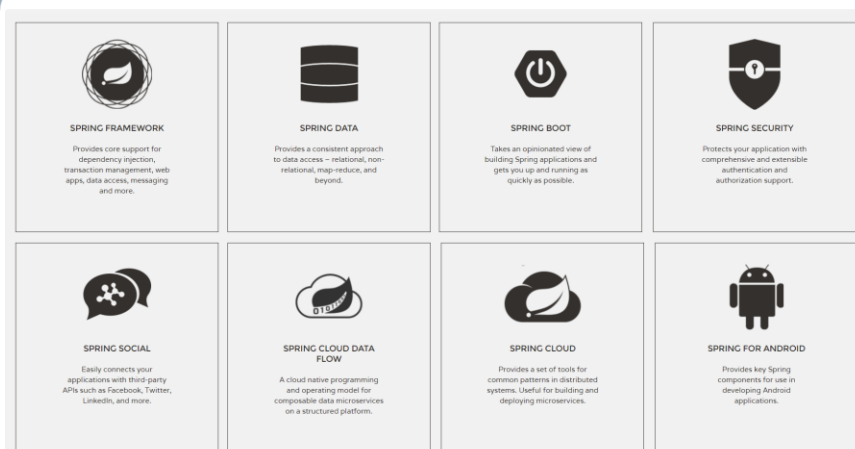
SPRING FRAMEWORK

Provides core support for dependency injection, transaction management, web apps, data access, messaging and more.

SPRING DATA

Provides a consistent approach to data access – relational, non-relational, map-reduce, and beyond.

SPRING BOOT

Takes an opinionated view of building Spring applications and gets you up and running as quickly as possible.

SPRING SECURITY

Protects your application with comprehensive and extensible authentication and authorization support.

SPRING SOCIAL

Easily connects your applications with third-party APIs such as Facebook, Twitter, LinkedIn, and more.

01001

SPRING CLOUD DATA FLOW

A cloud native programming and operating model for composable data microservices on a structured platform.

SPRING CLOUD

Provides a set of tools for common patterns in distributed systems. Useful for building and deploying microservices.

SPRING FOR ANDROID

Provides key Spring components for use in developing Android applications.